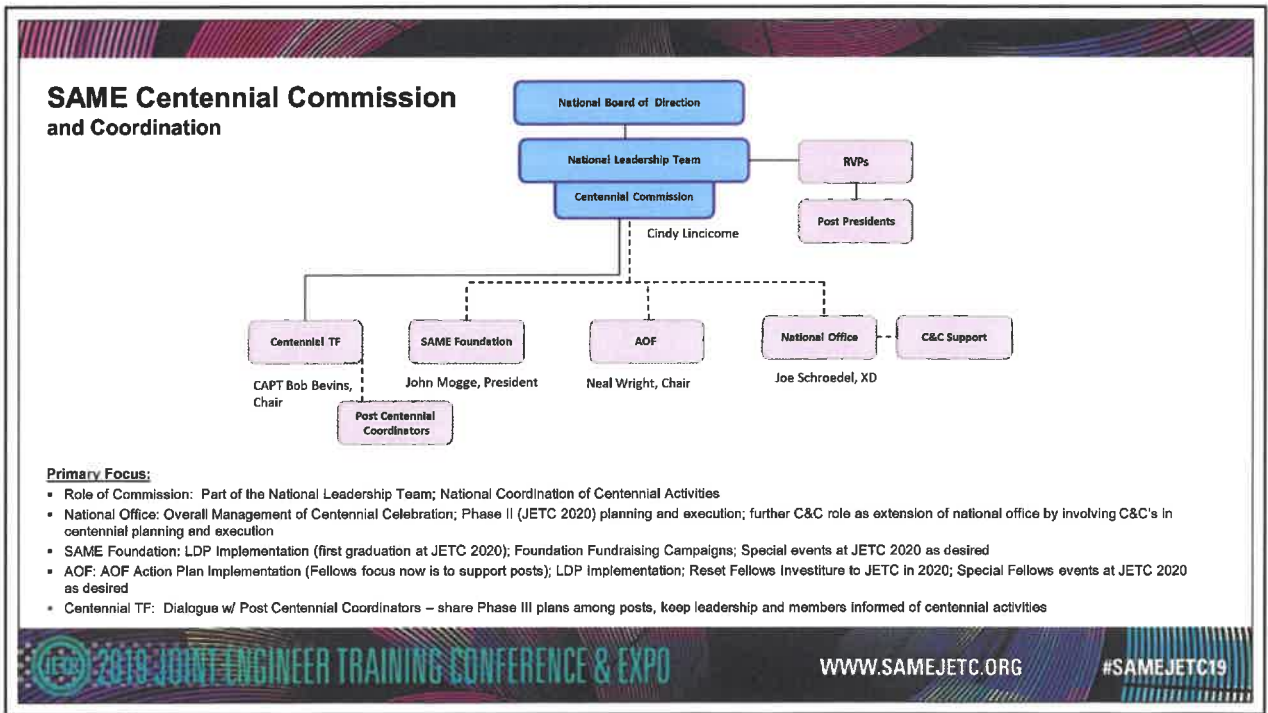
SAME Centennial Commission
and Coordination

National Board of Direction

National Leadership Team

Centennial Commission

RVPs

Post Presidents

Cindy Lincicome

Centennial TF

CAPT Bob Bevins, Chair

Post Centennial Coordinators

SAME Foundation

John Mogge, President

AOF

Neal Wright, Chair

National Office

Joe Schroedel, XD

C&C Support

Primary Focus:

- Role of Commission: Part of the National Leadership Team; National Coordination of Centennial Activities
- National Office: Overall Management of Centennial Celebration; Phase II (JETC 2020) planning and execution; further C&C role as extension of national office by involving C&C's in centennial planning and execution
- SAME Foundation: LDP Implementation (first graduation at JETC 2020); Foundation Fundraising Campaigns; Special events at JETC 2020 as desired
- AOF: AOF Action Plan Implementation (Fellows focus now is to support posts); LDP Implementation; Reset Fellows Investiture to JETC in 2020; Special Fellows events at JETC 2020 as desired
- Centennial TF: Dialogue w/ Post Centennial Coordinators – share Phase III plans among posts, keep leadership and members informed of centennial activities

JETC 2019 JOINT ENGINEER TRAINING CONFERENCE & EXPO

WWW.SAMEJETC.ORG

#SAMEJETC19